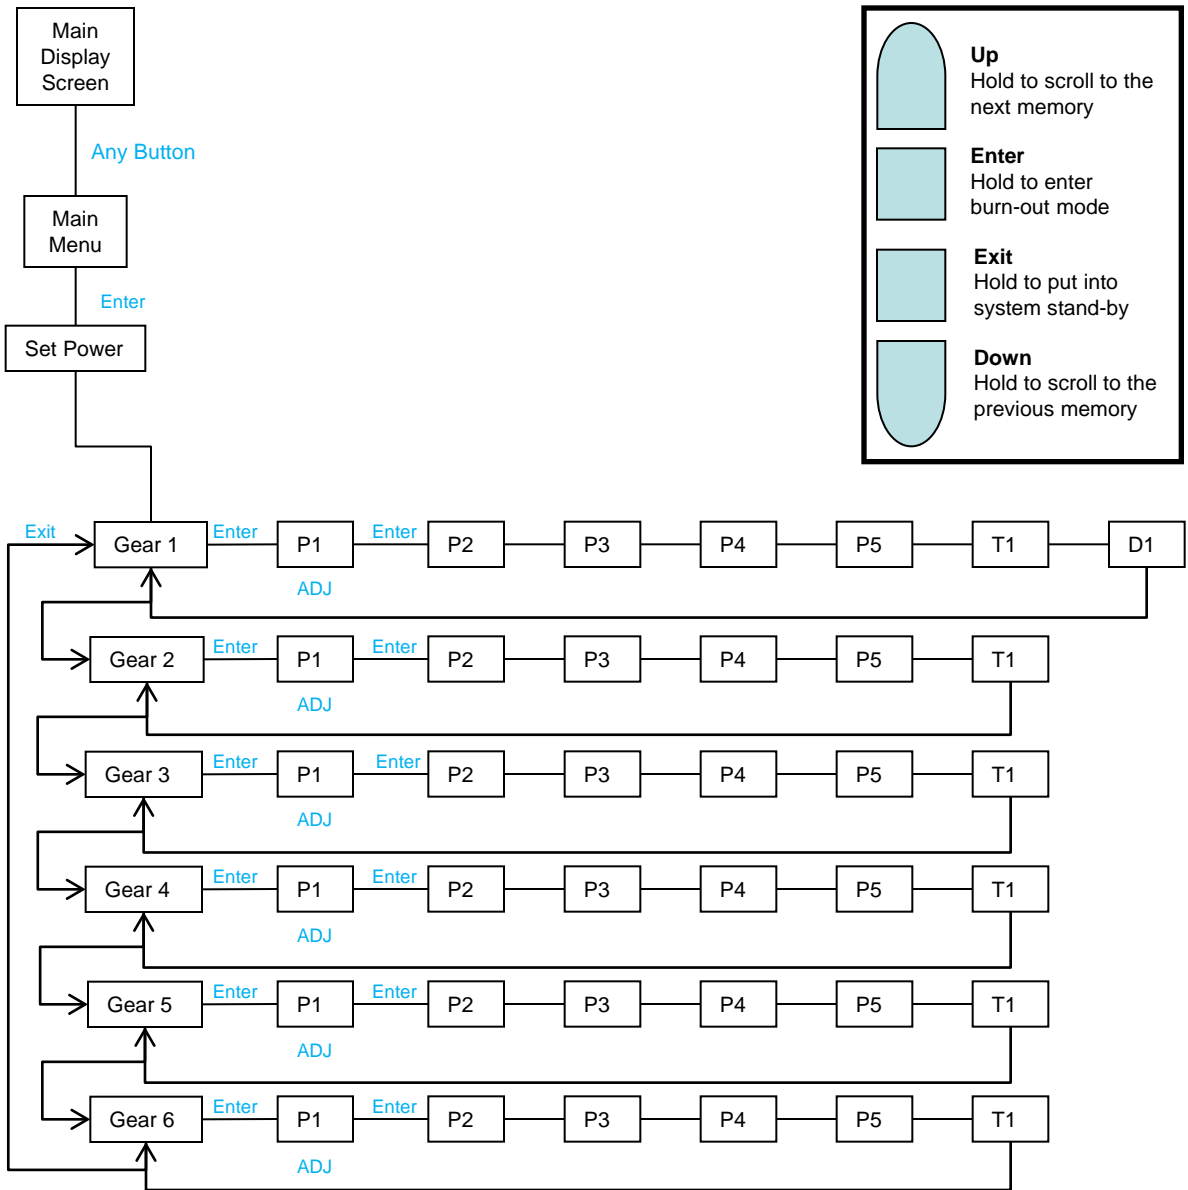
Main Display Screen

Any Button

Main Menu

Enter

Set Power

Up
Hold to scroll to the next memory

Enter
Hold to enter burn-out mode

Exit
Hold to put into system stand-by

Down
Hold to scroll to the previous memory

Exit

Gear 1 Enter P1 Enter P2 P3 P4 P5 T1 D1
ADJ

Gear 2 Enter P1 Enter P2 P3 P4 P5 T1
ADJ

Gear 3 Enter P1 Enter P2 P3 P4 P5 T1
ADJ

Gear 4 Enter P1 Enter P2 P3 P4 P5 T1
ADJ

Gear 5 Enter P1 Enter P2 P3 P4 P5 T1
ADJ

Gear 6 Enter P1 Enter P2 P3 P4 P5 T1
ADJ